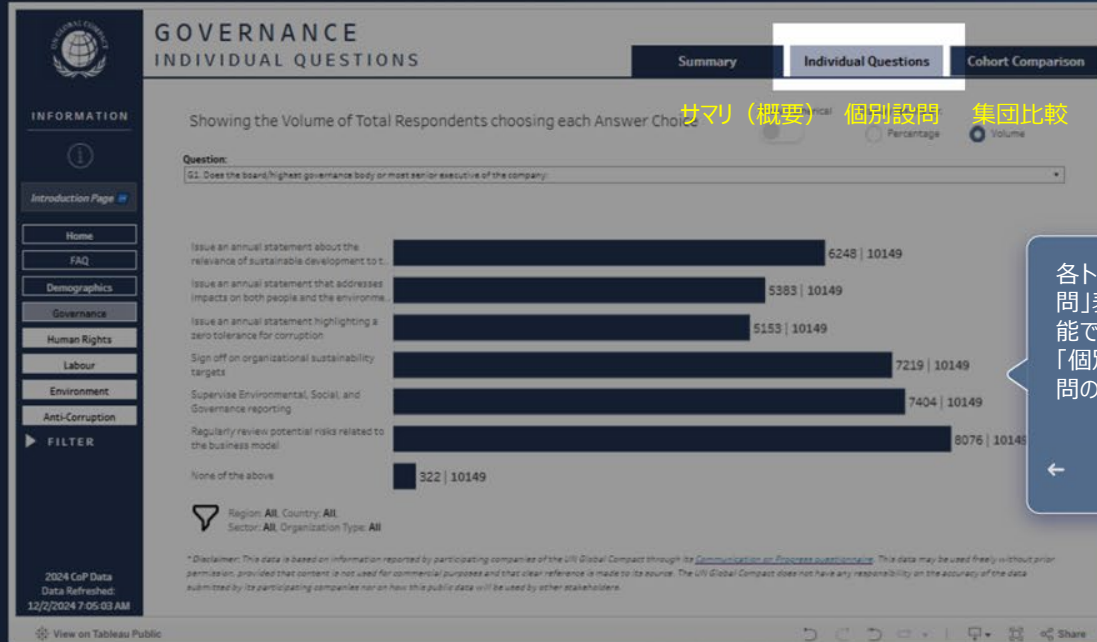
GOVERNANCE
INDIVIDUAL QUESTIONS

Summary
Individual Questions
Cohort Comparison

サマリ（概要） 個別設問 集団比較

INFORMATION

Introduction Page

Home
FAQ
Demographics
Governance
Human Rights
Labour
Environment
Anti-Corruption
FILTER

Showing the Volume of Total Respondents choosing each Answer Choice

Percentage
Volume

Question:
G1. Does the board/highest governance body or most senior executive of the company:

Issue an annual statement about the relevance of sustainable development to t.. 6248 | 10149
Issue an annual statement that addresses impacts on both people and the environme.. 5383 | 10149
Issue an annual statement highlighting a zero tolerance for corruption 5153 | 10149
Sign off on organizational sustainability targets 7219 | 10149
Supervise Environmental, Social, and Governance reporting 7404 | 10149
Regularly review potential risks related to the business model 8076 | 10149
None of the above 322 | 10149

Region: All, Country: All, Sector: All, Organization Type: All

各ト
問」
能で
「個
問の

←

* Disclaimer: This data is based on information reported by participating companies of the UN Global Compact through its Communication on Progress questionnaire. This data may be used freely without prior permission, provided that content is not used for commercial purposes and that clear reference is made to its source. The UN Global Compact does not have any responsibility on the accuracy of the data submitted by its participating companies nor on how this public data will be used by other stakeholders.

2024 CoP Data
Data Refreshed:
12/2/2024 7:05:03 AM

View on Tableau Public

Share